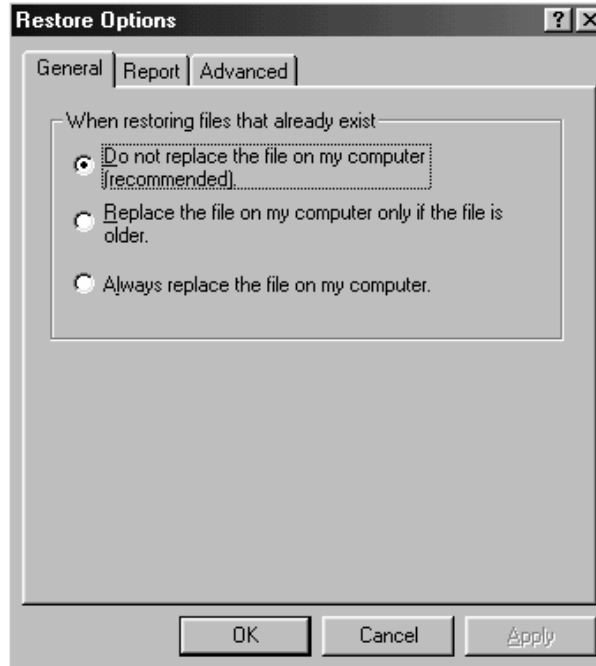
Restore Options

? X

General | Report | Advanced

When restoring files that already exist

Do not replace the file on my computer (recommended).

Replace the file on my computer only if the file is older.

Always replace the file on my computer.

OK | Cancel | Apply